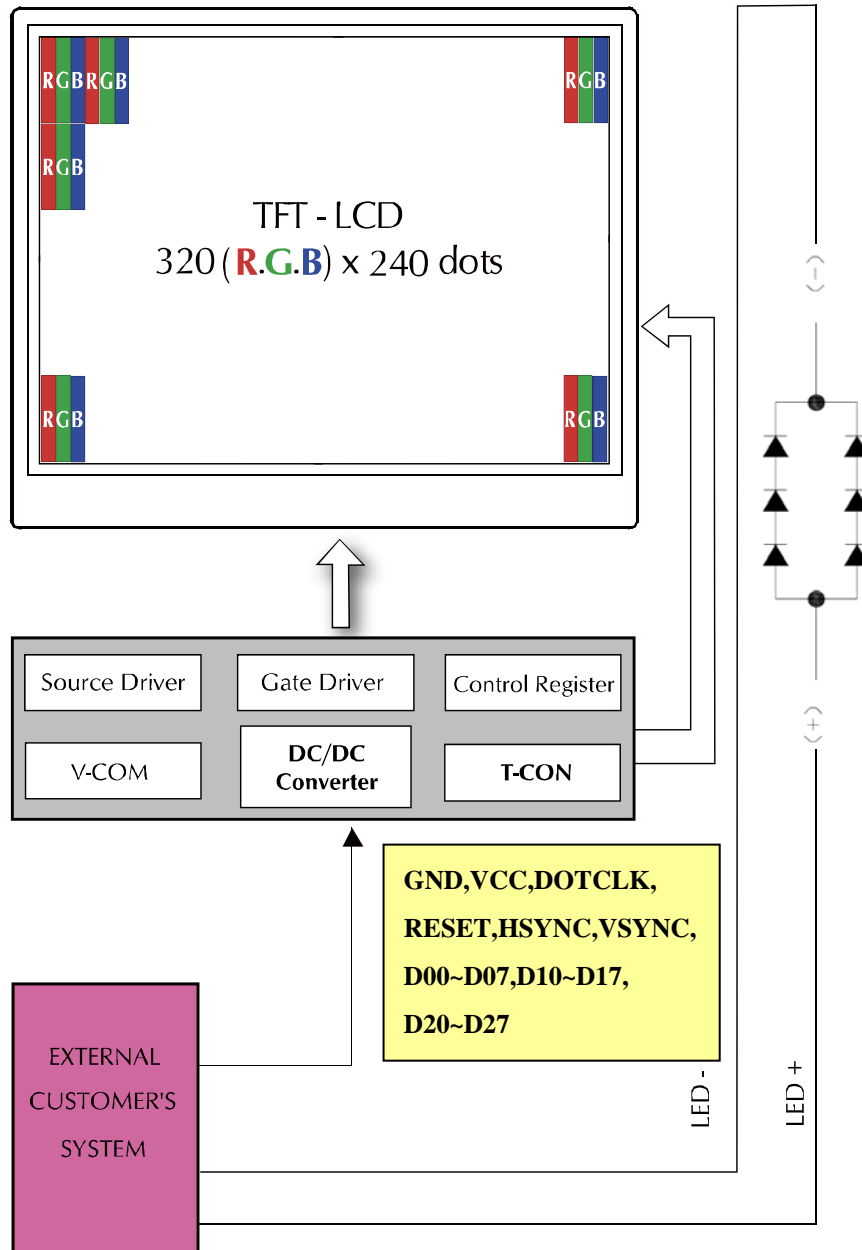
RGB RGB
RGB
RGB
TFT - LCD
320 (R.G.B) x 240 dots
RGB
RGB
-
+
Source Driver
Gate Driver
Control Register
V-COM
DC/DC Converter
T-CON
GND,VCC,DOTCLK, RESET,HSYNC,VSYNC, D00~D07,D10~D17, D20~D27
EXTERNAL CUSTOMER'S SYSTEM
LED -
LED +